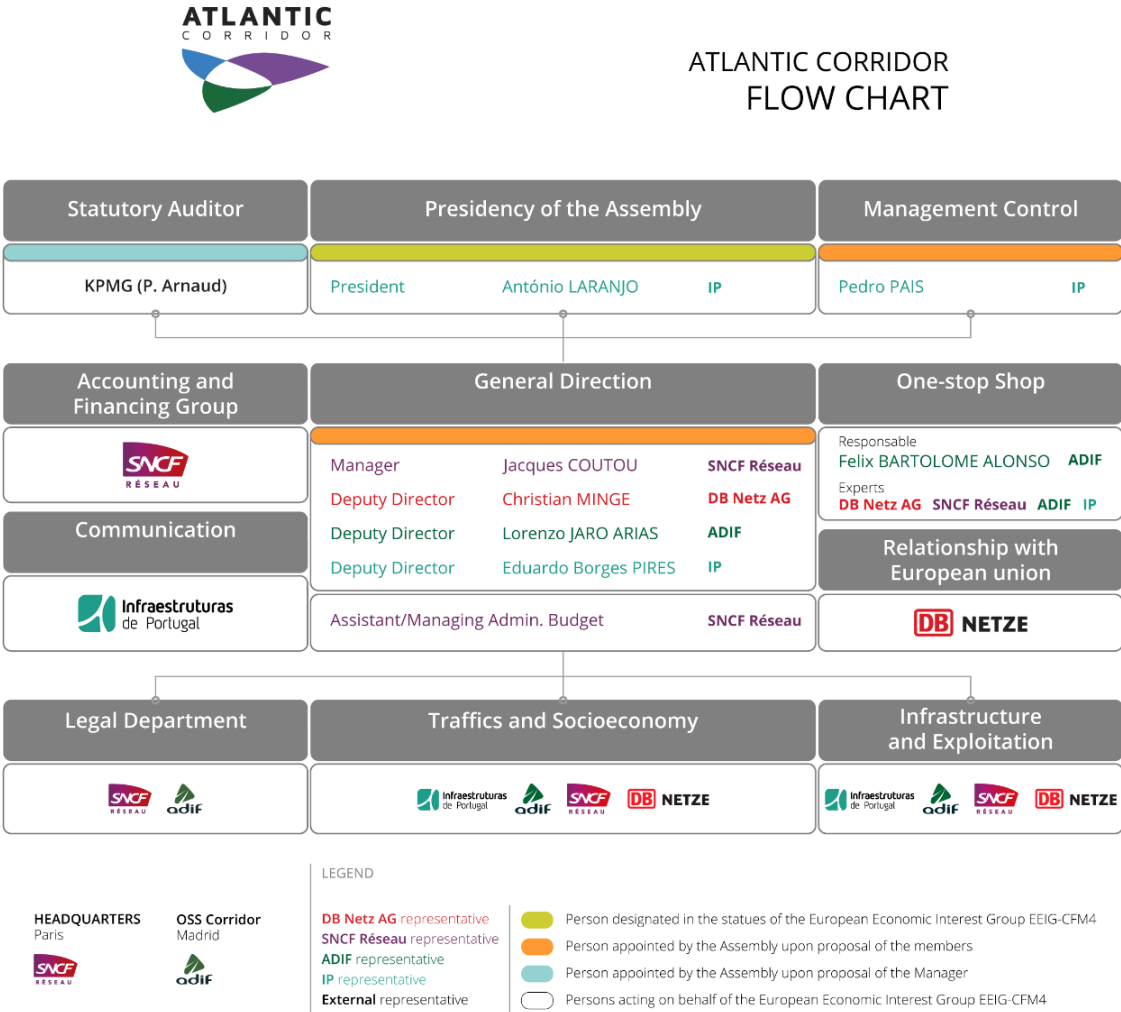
ATLANTIC
CORRIDOR

ATLANTIC CORRIDOR
FLOW CHART

Statutory Auditor

KPMG (P. Arnaud)

Presidency of the Assembly

President António LARANJO IP

Management Control

Pedro PAIS IP

Accounting and Financing Group

SNCF RÉSEAU

Communication

Infraestruturas de Portugal

General Direction

Manager Jacques COUTOU SNCF Réseau
Deputy Director Christian MINGE DB Netz AG
Deputy Director Lorenzo JARO ARIAS ADIF
Deputy Director Eduardo Borges PIRES IP

Assistant/Managing Admin. Budget SNCF Réseau

One-stop Shop

Responsable
Felix BARTOLOME ALONSO ADIF
Experts
DB Netz AG SNCF Réseau ADIF IP

Relationship with European union

DB NETZE

Legal Department

SNCF RÉSEAU adif

Traffics and Socioeconomy

Infraestruturas de Portugal adif SNCF RÉSEAU DB NETZE

Infrastructure and Exploitation

Infraestruturas de Portugal adif SNCF RÉSEAU DB NETZE

LEGEND

HEADQUARTERS
Paris
SNCF RÉSEAU

OSS Corridor
Madrid
adif

DB Netz AG representative
SNCF Réseau representative
ADIF representative
IP representative
External representative

Person designated in the statues of the European Economic Interest Group EEIG-CFM4
Person appointed by the Assembly upon proposal of the members
Person appointed by the Assembly upon proposal of the Manager
Persons acting on behalf of the European Economic Interest Group EEIG-CFM4